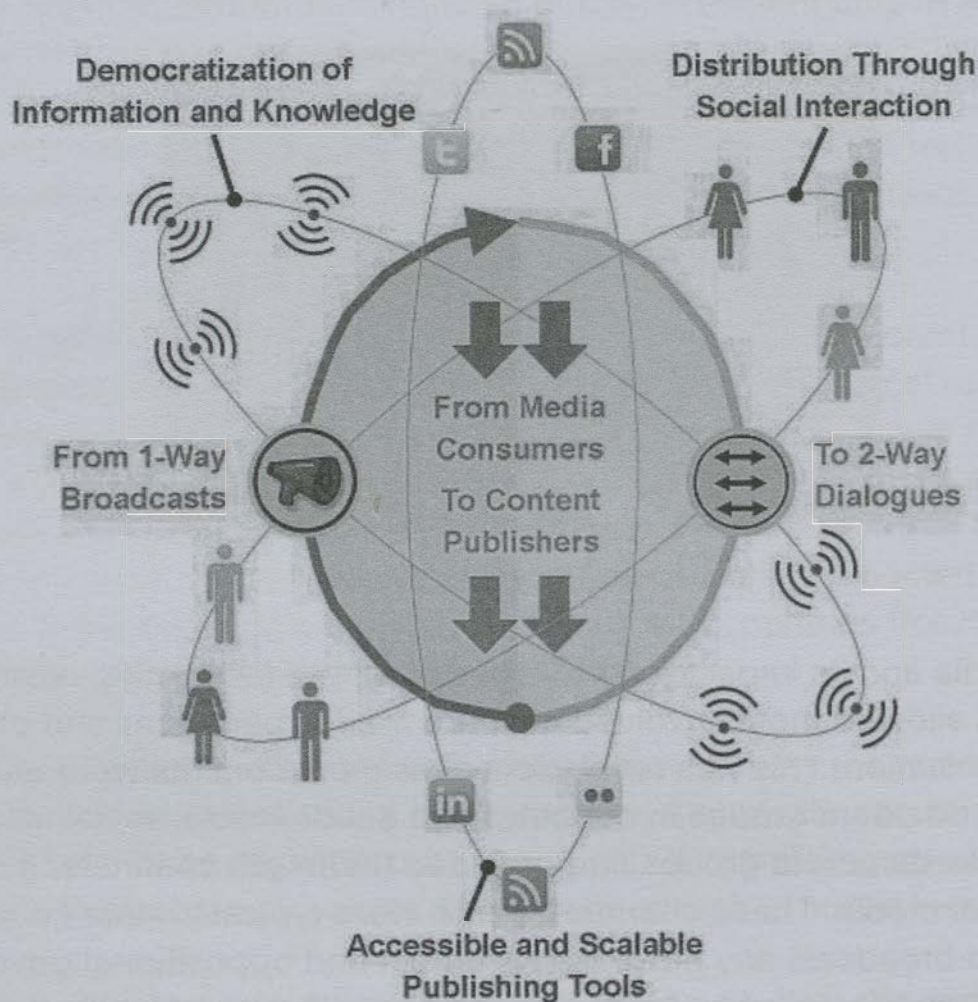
Democratization of Information and Knowledge

Distribution Through Social Interaction

From Media Consumers To Content Publishers

From 1-Way Broadcasts

To 2-Way Dialogues

Accessible and Scalable Publishing Tools